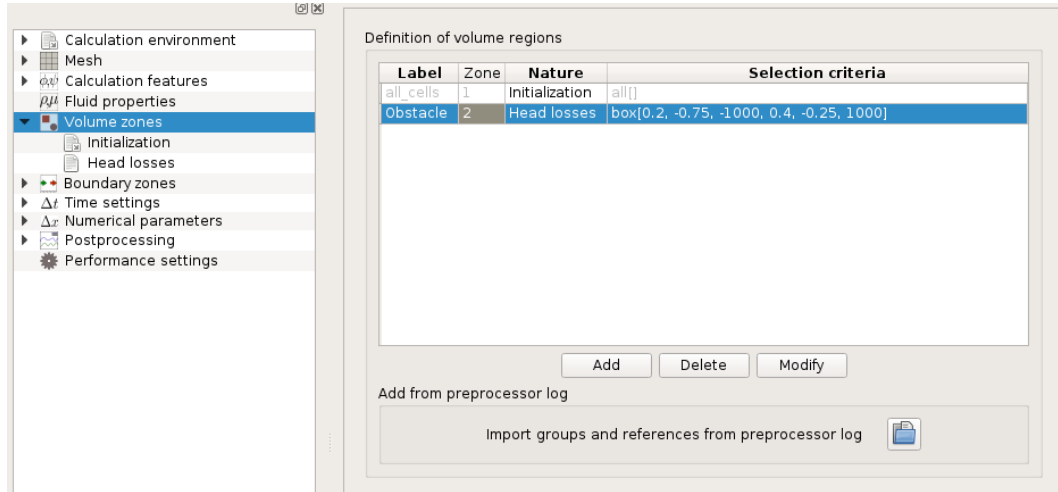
Calculation environment
Mesh
Calculation features
Fluid properties
Volume zones
Initialization
Head losses
Boundary zones
Time settings
Numerical parameters
Postprocessing
Performance settings

Definition of volume regions

| Label | Zone | Nature | Selection criteria |
|---|---|---|---|
| all_cells | 1 | Initialization | all[] |
| Obstacle | 2 | Head losses | box[0.2, -0.75, -1000, 0.4, -0.25, 1000] |

Add Delete Modify

Add from preprocessor log

Import groups and references from preprocessor log